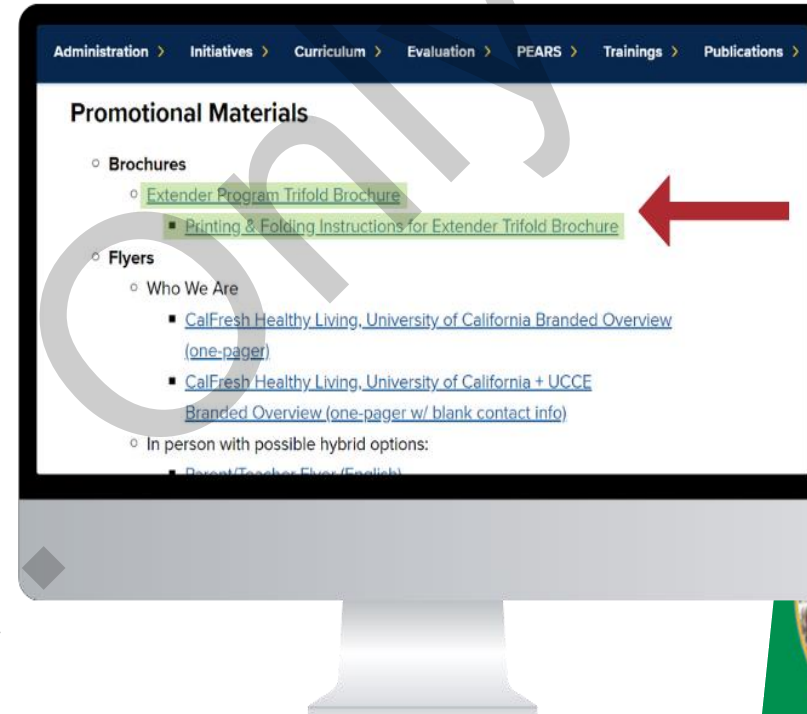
Administration > Initiatives > Curriculum > Evaluation > PEARS > Trainings > Publications >

Promotional Materials

Brochures

Extender Program Trifold Brochure

Printing & Folding Instructions for Extender Trifold Brochure

Flyers

Who We Are

CalFresh Healthy Living, University of California Branded Overview (one-pager)

CalFresh Healthy Living, University of California + UCCE Branded Overview (one-pager w/ blank contact info)

In person with possible hybrid options:

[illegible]

Only